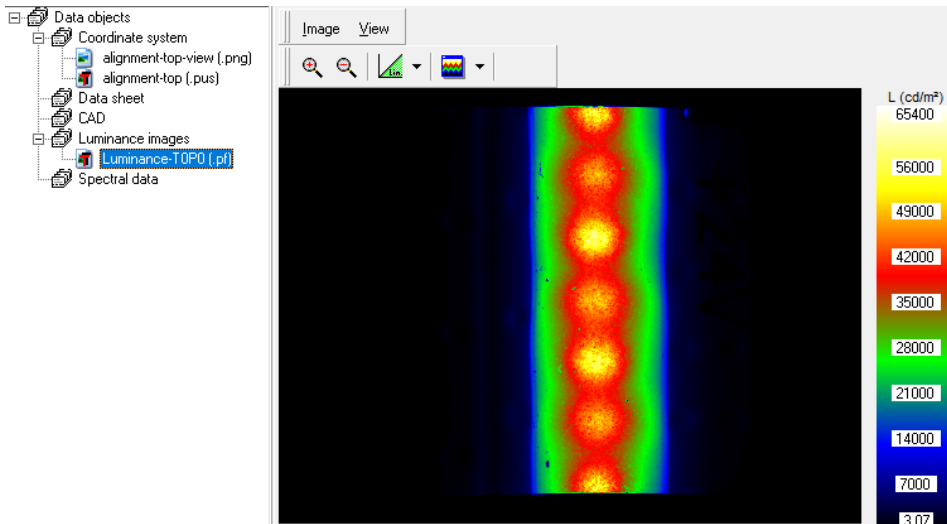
Data objects
Coordinate system
alignment-top-view (.png)
alignment-top (.pus)
Data sheet
CAD
Luminance images
Luminance-T0P0 (.pf)
Spectral data

Image View

Lin.

L (cd/m²)
65400
56000
49000
42000
35000
28000
21000
14000
7000
3.07